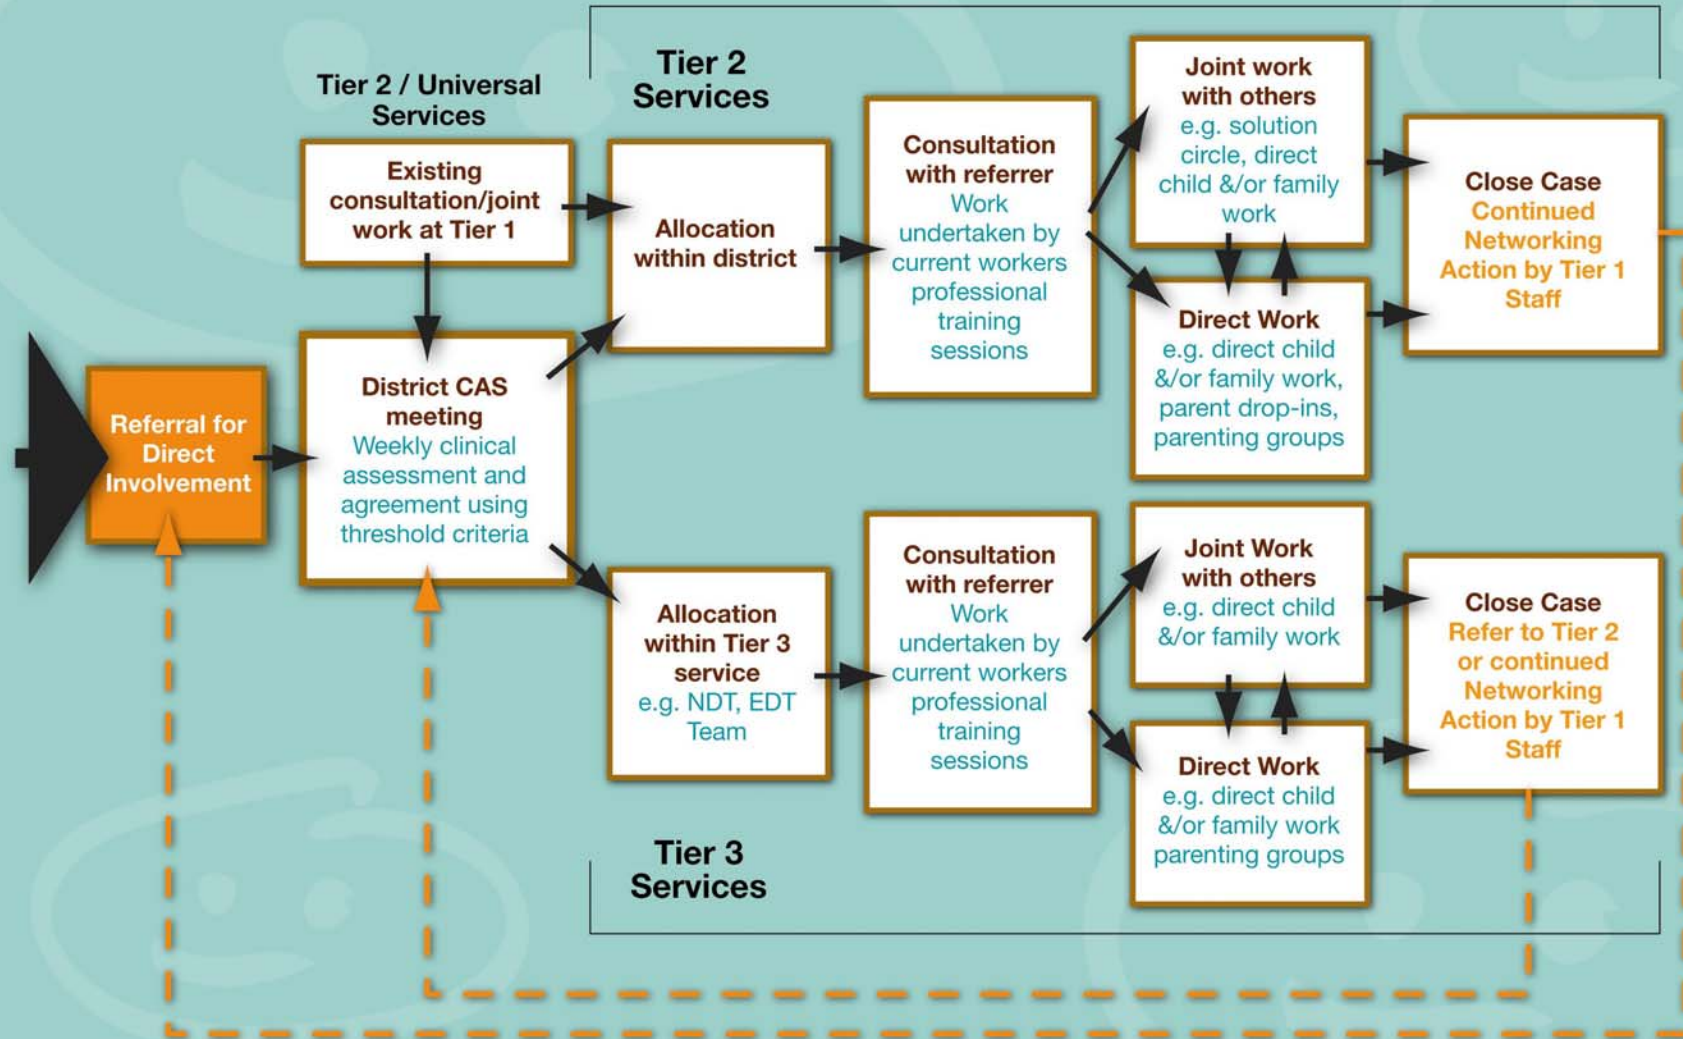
Tier 2 / Universal Services

Existing consultation/joint work at Tier 1

Referral for Direct Involvement

District CAS meeting
Weekly clinical assessment and agreement using threshold criteria

Tier 2 Services

Allocation within district

Consultation with referrer
Work undertaken by current workers professional training sessions

Joint work with others
e.g. solution circle, direct child &/or family work

Direct Work
e.g. direct child &/or family work, parent drop-ins, parenting groups

Close Case
Continued Networking Action by Tier 1 Staff

Allocation within Tier 3 service
e.g. NDT, EDT Team

Consultation with referrer
Work undertaken by current workers professional training sessions

Joint Work with others
e.g. direct child &/or family work

Direct Work
e.g. direct child &/or family work parenting groups

Close Case
Refer to Tier 2 or continued Networking Action by Tier 1 Staff

Tier 3 Services